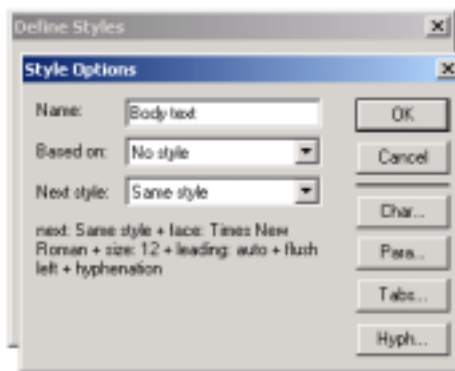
Define Styles

Style Options

Name: Body text

Based on: No style

Next style: Same style

next: Same style + face: Times New Roman + size: 12 + leading: auto + flush left + hyphenation

OK

Cancel

Char...

Para...

Tabs...

Hyph...